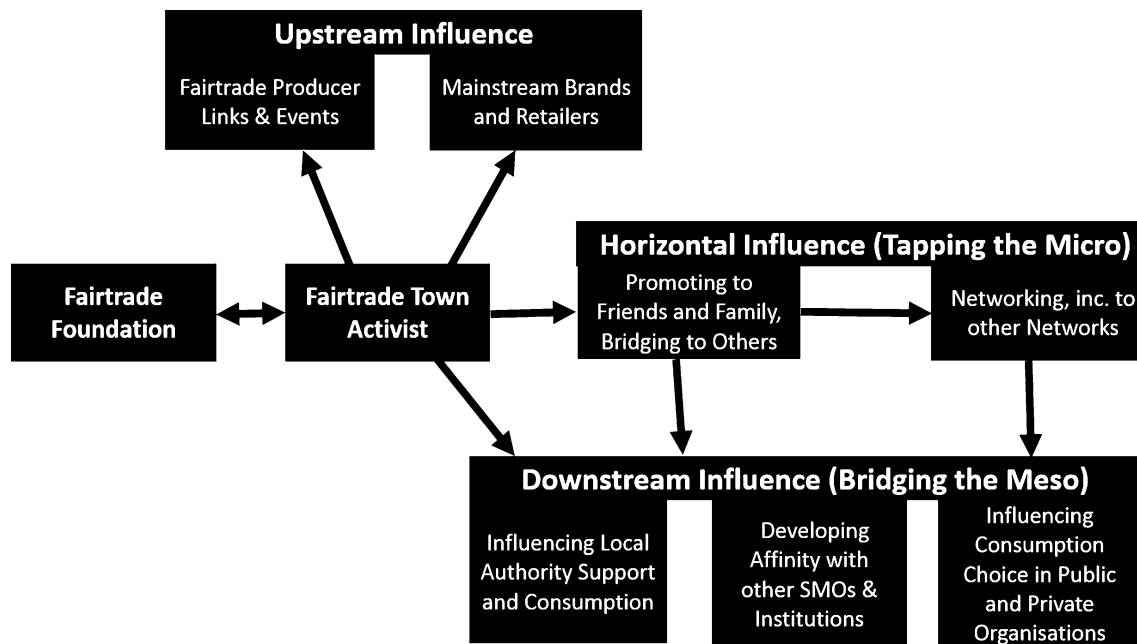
Upstream Influence

Fairtrade Producer Links & Events

Mainstream Brands and Retailers

Fairtrade Foundation

Fairtrade Town Activist

Horizontal Influence (Tapping the Micro)

Promoting to Friends and Family, Bridging to Others

Networking, inc. to other Networks

Downstream Influence (Bridging the Meso)

Influencing Local Authority Support and Consumption

Developing Affinity with other SMOs & Institutions

Influencing Consumption Choice in Public and Private Organisations